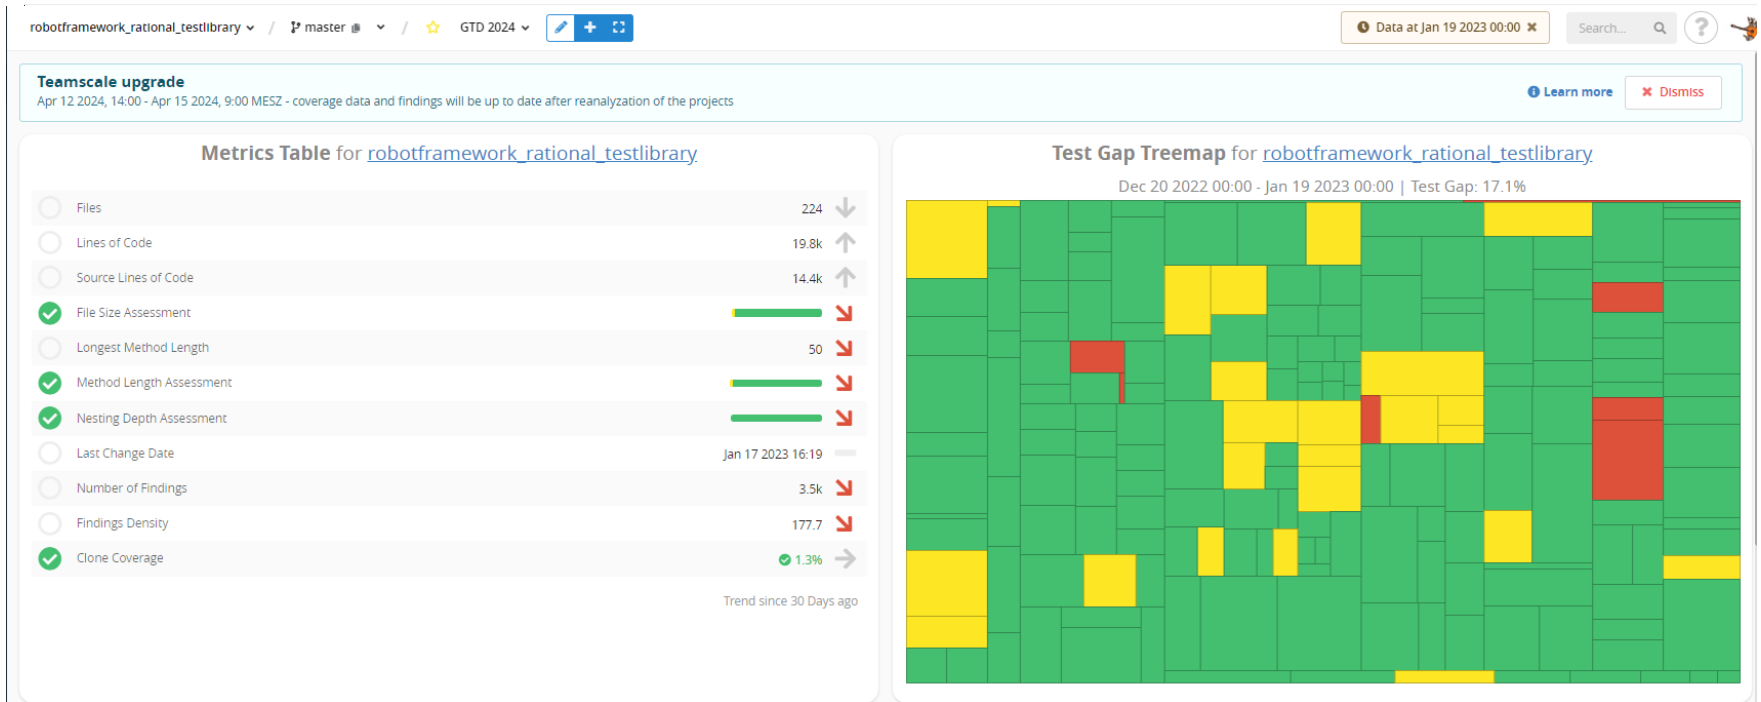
robotframework_rational_testlibrary / master / GTD 2024

Data at Jan 19 2023 00:00 ✖ Search... ?

Teamscale upgrade
Apr 12 2024, 14:00 - Apr 15 2024, 9:00 MESZ - coverage data and findings will be up to date after reanalyzation of the projects

Learn more ✖ Dismiss

Metrics Table for robotframework_rational_testlibrary

| Metric | Value |
|---|---|
| Files | 224 |
| Lines of Code | 19.8k |
| Source Lines of Code | 14.4k |
| File Size Assessment | |
| Longest Method Length | 50 |
| Method Length Assessment | |
| Nesting Depth Assessment | |
| Last Change Date | Jan 17 2023 16:19 |
| Number of Findings | 3.5k |
| Findings Density | 177.7 |
| Clone Coverage | 1.3% |

Trend since 30 Days ago

Test Gap Treemap for robotframework_rational_testlibrary

Dec 20 2022 00:00 - Jan 19 2023 00:00 | Test Gap: 17.1%